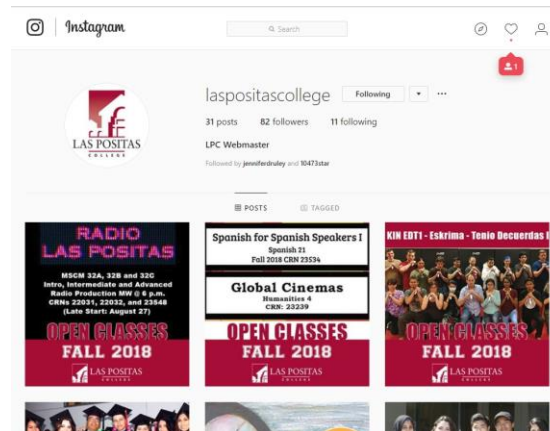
Instagram

Search

1

LAS POSITAS
COLLEGE

laspositascollege Following ···

31 posts 82 followers 11 following

LPC Webmaster

Followed by jenniferdruley and 10473star

POSTS TAGGED

RADIO
LAS POSITAS

MSCM 32A, 32B and 32C
Intro, Intermediate and Advanced
Radio Production MW @ 6 p.m.
CRNs 22031, 22032, and 23548
(Late Start: August 27)

OPEN CLASSES
FALL 2018
LAS POSITAS
COLLEGE

Spanish for Spanish Speakers I
Spanish 21
Fall 2018 CRN 23534

Global Cinemas
Humanities 4
CRN: 23239

OPEN CLASSES
FALL 2018
LAS POSITAS
COLLEGE

KIN EDT1 - Eskrima - Tenio Decuerdas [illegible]

OPEN CLASSES
FALL 2018
LAS POSITAS
COLLEGE